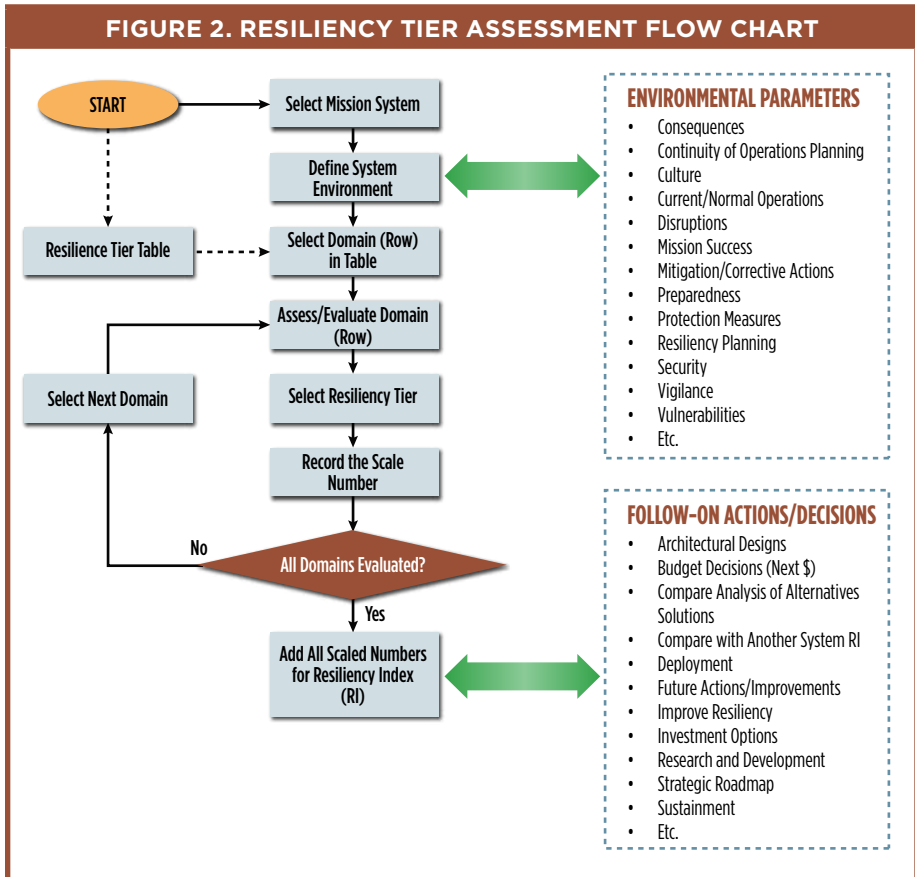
FIGURE 2. RESILIENCY TIER ASSESSMENT FLOW CHART

START

Select Mission System

Define System Environment

Resilience Tier Table

Select Domain (Row) in Table

Assess/Evaluate Domain (Row)

Select Next Domain

Select Resiliency Tier

Record the Scale Number

No

All Domains Evaluated?

Yes

Add All Scaled Numbers for Resiliency Index (RI)

ENVIRONMENTAL PARAMETERS
• Consequences
• Continuity of Operations Planning
• Culture
• Current/Normal Operations
• Disruptions
• Mission Success
• Mitigation/Corrective Actions
• Preparedness
• Protection Measures
• Resiliency Planning
• Security
• Vigilance
• Vulnerabilities
• Etc.

FOLLOW-ON ACTIONS/DECISIONS
• Architectural Designs
• Budget Decisions (Next $)
• Compare Analysis of Alternatives Solutions
• Compare with Another System RI
• Deployment
• Future Actions/Improvements
• Improve Resiliency
• Investment Options
• Research and Development
• Strategic Roadmap
• Sustainment
• Etc.